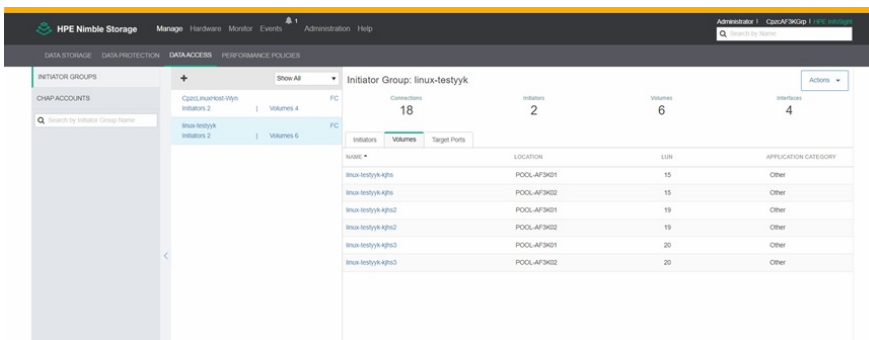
HPE Nimble Storage Manage Hardware Monitor Events 1 Administration Help

Administrator | CpzcAF3KGrp | HPE InfoSight

Search by Name

DATA STORAGE DATA PROTECTION DATA ACCESS PERFORMANCE POLICIES

INITIATOR GROUPS

CHAP ACCOUNTS

Search by Initiator Group Name

+

Show All

CpzcLinuxHost-Wyn FC
Initiators 2 | Volumes 4

linux-testyyk FC
Initiators 2 | Volumes 6

Initiator Group: linux-testyyk

Actions

Connections 18

Initiators 2

Volumes 6

Interfaces 4

Initiators Volumes Target Ports

| NAME | LOCATION | LUN | APPLICATION CATEGORY |
|---|---|---|---|
| linux-testyyk-kjhs | POOL-AF3K01 | 15 | Other |
| linux-testyyk-kjhs | POOL-AF3K02 | 15 | Other |
| linux-testyyk-kjhs2 | POOL-AF3K01 | 19 | Other |
| linux-testyyk-kjhs2 | POOL-AF3K02 | 19 | Other |
| linux-testyyk-kjhs3 | POOL-AF3K01 | 20 | Other |
| linux-testyyk-kjhs3 | POOL-AF3K02 | 20 | Other |